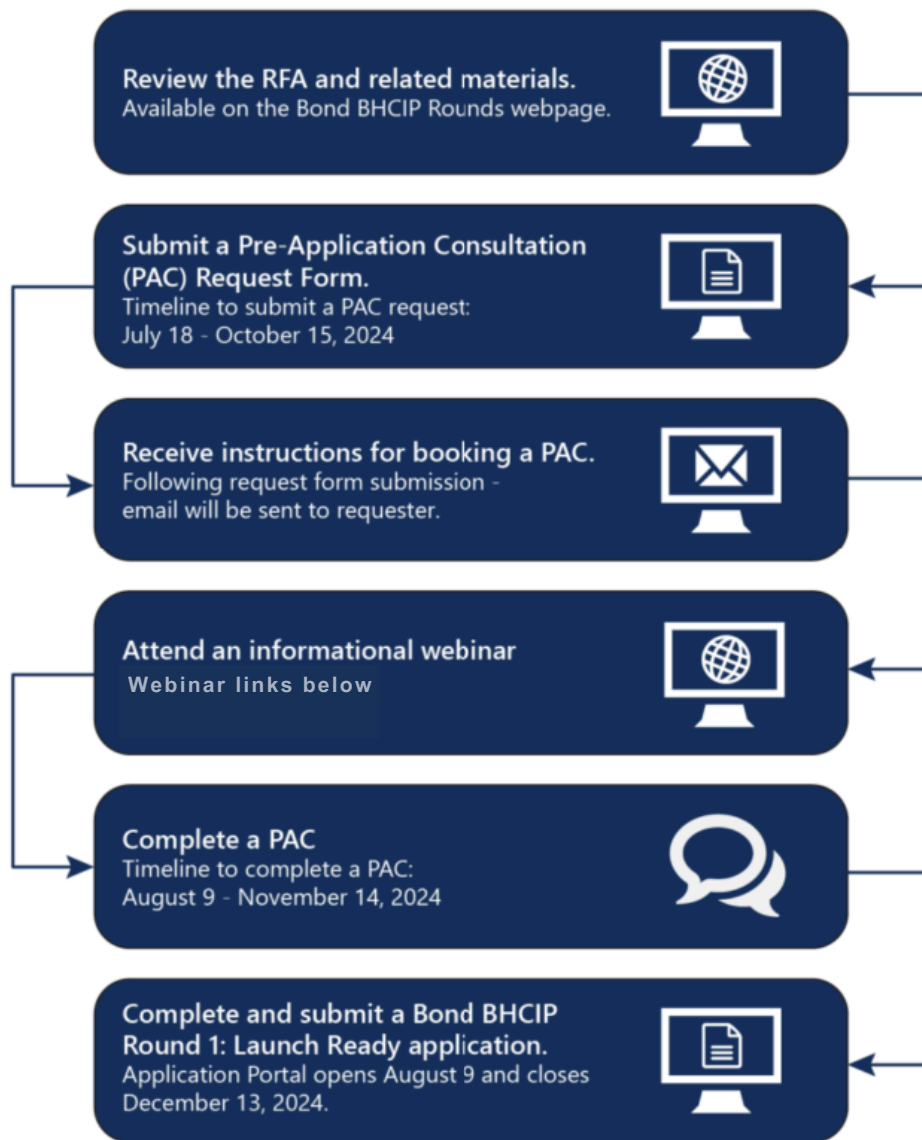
Review the RFA and related materials.
Available on the Bond BHCIP Rounds webpage.

Submit a Pre-Application Consultation (PAC) Request Form.
Timeline to submit a PAC request:
July 18 - October 15, 2024

Receive instructions for booking a PAC.
Following request form submission - email will be sent to requester.

Attend an informational webinar
Webinar links below

Complete a PAC
Timeline to complete a PAC:
August 9 - November 14, 2024

Complete and submit a Bond BHCIP Round 1: Launch Ready application.
Application Portal opens August 9 and closes December 13, 2024.